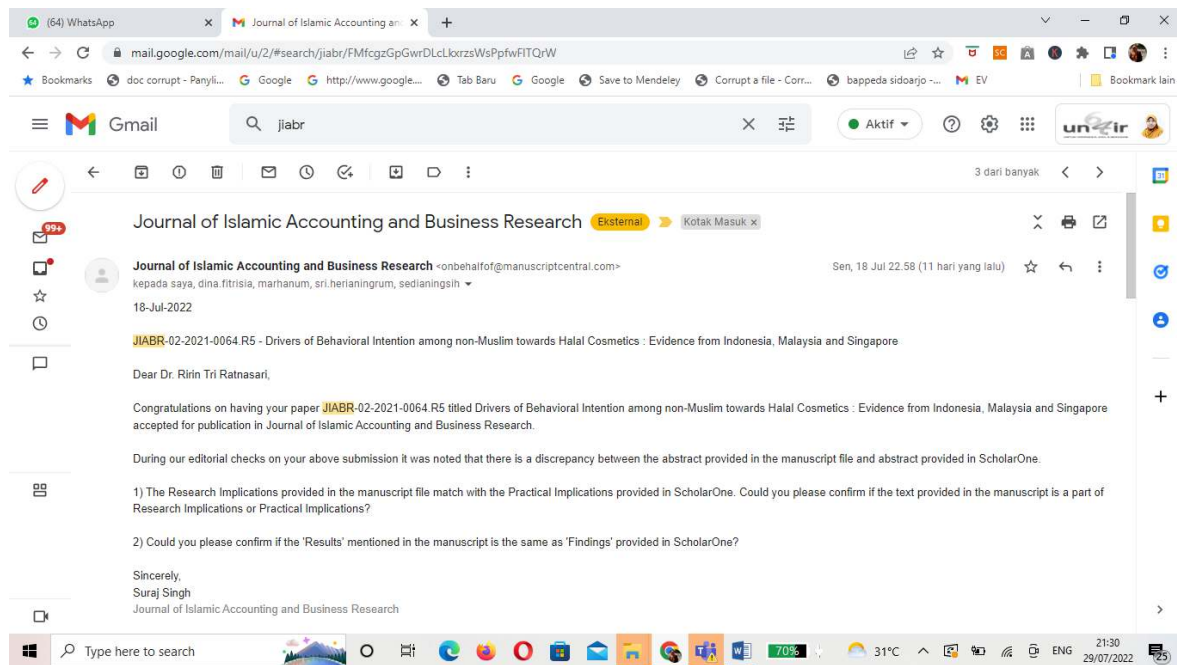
(64) WhatsApp
Journal of Islamic Accounting an
mail.google.com/mail/u/2/#search/jiabr/FMfcgzGpGwrDLcLkxrzsWsPpfwFITQrW
Bookmarks  doc corrupt - Panyli...  Google  http://www.google...  Tab Baru  Google  Save to Mendeley  Corrupt a file - Corr...  bappeda sidoarjo -...  EV  Bookmark lain

Gmail  jiabr  Aktif

3 dari banyak

Journal of Islamic Accounting and Business Research  Eksternal  Kotak Masuk ×

99+

Journal of Islamic Accounting and Business Research <onbehalfof@manuscriptcentral.com>  Sen, 18 Jul 22.58 (11 hari yang lalu)
kepada saya, dina.fitrisia, marhanum, sri.herianingrum, sedianingsih

18-Jul-2022

JIABR-02-2021-0064.R5 - Drivers of Behavioral Intention among non-Muslim towards Halal Cosmetics : Evidence from Indonesia, Malaysia and Singapore

Dear Dr. Ririn Tri Ratnasari,

Congratulations on having your paper JIABR-02-2021-0064.R5 titled Drivers of Behavioral Intention among non-Muslim towards Halal Cosmetics : Evidence from Indonesia, Malaysia and Singapore accepted for publication in Journal of Islamic Accounting and Business Research.

During our editorial checks on your above submission it was noted that there is a discrepancy between the abstract provided in the manuscript file and abstract provided in ScholarOne.

1) The Research Implications provided in the manuscript file match with the Practical Implications provided in ScholarOne. Could you please confirm if the text provided in the manuscript is a part of Research Implications or Practical Implications?

2) Could you please confirm if the 'Results' mentioned in the manuscript is the same as 'Findings' provided in ScholarOne?

Sincerely,
Suraj Singh
Journal of Islamic Accounting and Business Research

Type here to search  70%  31°C  ENG  21:30 29/07/2022  25